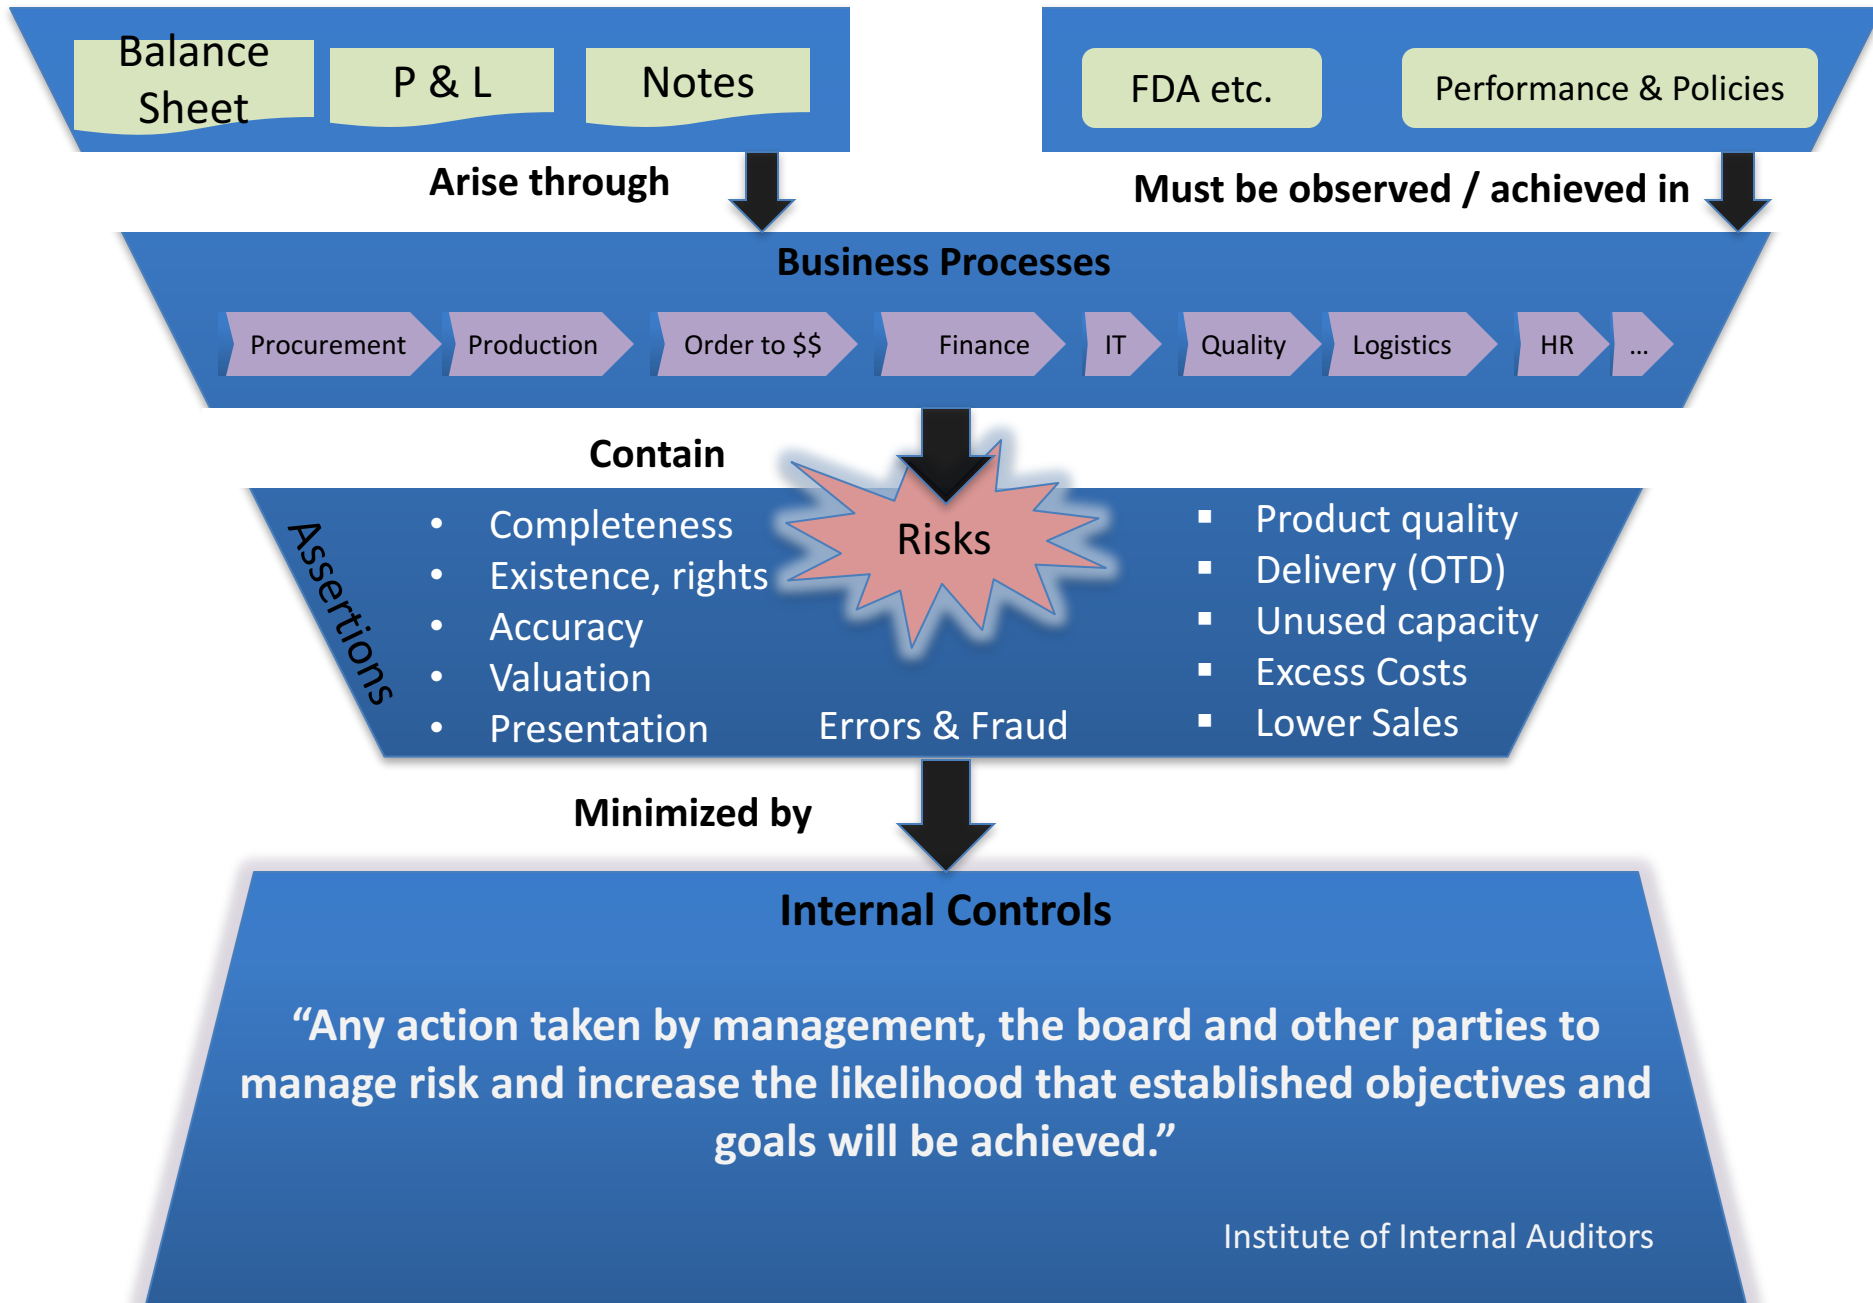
Balance Sheet

P & L

Notes

FDA etc.

Performance & Policies

Arise through

Must be observed / achieved in

Business Processes

Procurement

Production

Order to $$

Finance

IT

Quality

Logistics

HR

...

Contain

Risks

Assertions

- Completeness
- Existence, rights
- Accuracy
- Valuation
- Presentation

Errors & Fraud

- Product quality
- Delivery (OTD)
- Unused capacity
- Excess Costs
- Lower Sales

Minimized by

Internal Controls

“Any action taken by management, the board and other parties to manage risk and increase the likelihood that established objectives and goals will be achieved.”

Institute of Internal Auditors